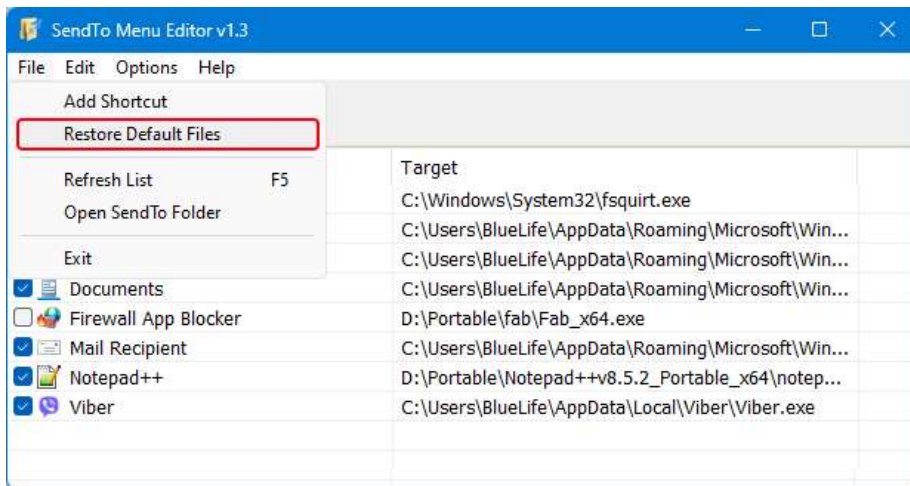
SendTo Menu Editor v1.3

File Edit Options Help

Add Shortcut
Restore Default Files
Refresh List F5
Open SendTo Folder
Exit

| | Target |
|---|---|
| | C:\Windows\System32\fsquirt.exe |
| | C:\Users\BlueLife\AppData\Roaming\Microsoft\Win... |
| | C:\Users\BlueLife\AppData\Roaming\Microsoft\Win... |
| Documents | C:\Users\BlueLife\AppData\Roaming\Microsoft\Win... |
| Firewall App Blocker | D:\Portable\fab\Fab_x64.exe |
| Mail Recipient | C:\Users\BlueLife\AppData\Roaming\Microsoft\Win... |
| Notepad++ | D:\Portable\Notepad++v8.5.2_Portable_x64\notep... |
| Viber | C:\Users\BlueLife\AppData\Local\Viber\Viber.exe |